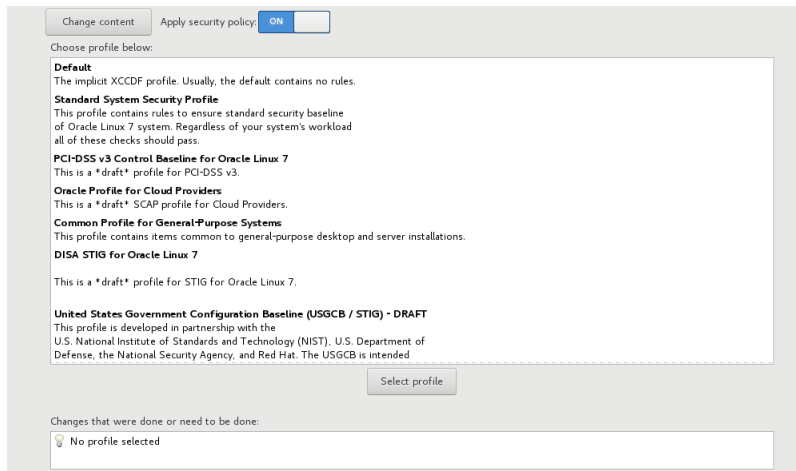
Change content

Apply security policy: ON

Choose profile below:

**Default**
The implicit XCCDF profile. Usually, the default contains no rules.

**Standard System Security Profile**
This profile contains rules to ensure standard security baseline of Oracle Linux 7 system. Regardless of your system's workload all of these checks should pass.

**PCI-DSS v3 Control Baseline for Oracle Linux 7**
This is a *draft* profile for PCI-DSS v3.

**Oracle Profile for Cloud Providers**
This is a *draft* SCAP profile for Cloud Providers.

**Common Profile for General-Purpose Systems**
This profile contains items common to general-purpose desktop and server installations.

**DISA STIG for Oracle Linux 7**

This is a *draft* profile for STIG for Oracle Linux 7.

**United States Government Configuration Baseline (USGCB / STIG) - DRAFT**
This profile is developed in partnership with the U.S. National Institute of Standards and Technology (NIST), U.S. Department of Defense, the National Security Agency, and Red Hat. The USGCB is intended

Select profile

Changes that were done or need to be done:

No profile selected